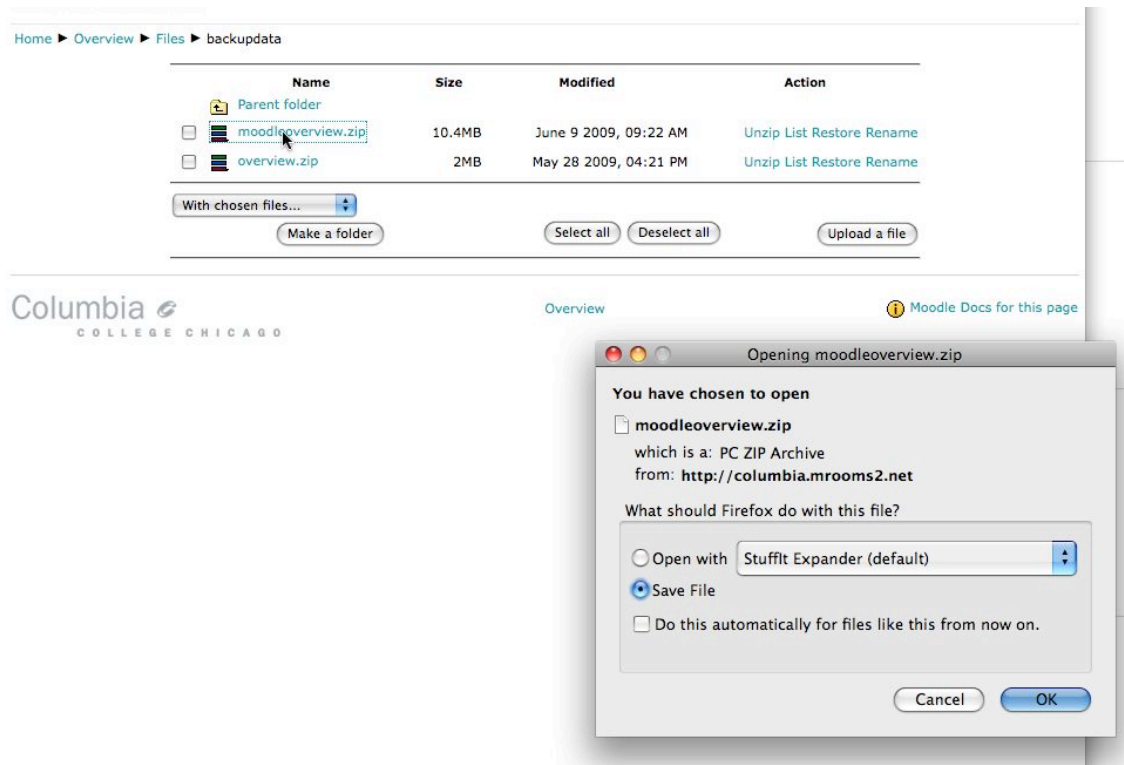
Home ▶ Overview ▶ Files ▶ backupdata

| Name | Size | Modified | Action |
|---|---|---|---|
| Parent folder | | | |
| moodleoverview.zip | 10.4MB | June 9 2009, 09:22 AM | Unzip List Restore Rename |
| overview.zip | 2MB | May 28 2009, 04:21 PM | Unzip List Restore Rename |

With chosen files...

Make a folder

Select all

Deselect all

Upload a file

Columbia
COLLEGE CHICAGO

Overview

Moodle Docs for this page

Opening moodleoverview.zip

You have chosen to open

moodleoverview.zip

which is a: PC ZIP Archive

from: http://columbia.mrooms2.net

What should Firefox do with this file?

Open with StuffIt Expander (default)

Save File

Do this automatically for files like this from now on.

Cancel

OK